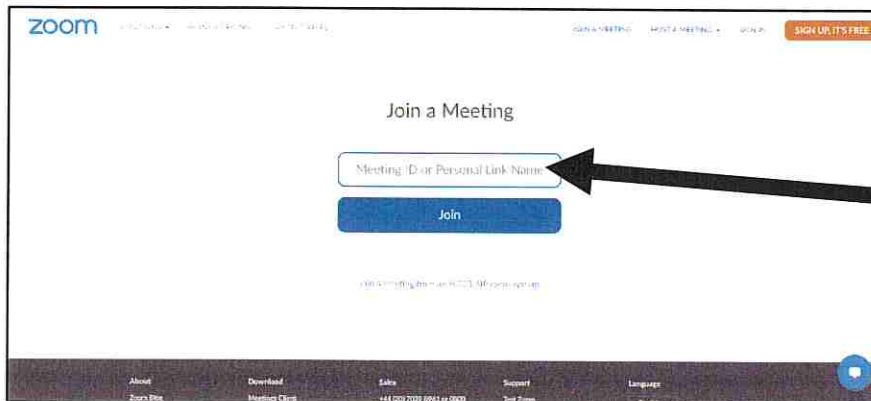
zoom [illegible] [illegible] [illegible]

JOIN A MEETING HOST A MEETING SIGN IN SIGN UP, IT'S FREE

Join a Meeting

Meeting ID or Personal Link Name

Join

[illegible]

About
Zoom Blog

Download
Meetings Client

Sales
+44 (0) 2020 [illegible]

Support
Test Zoom

Language